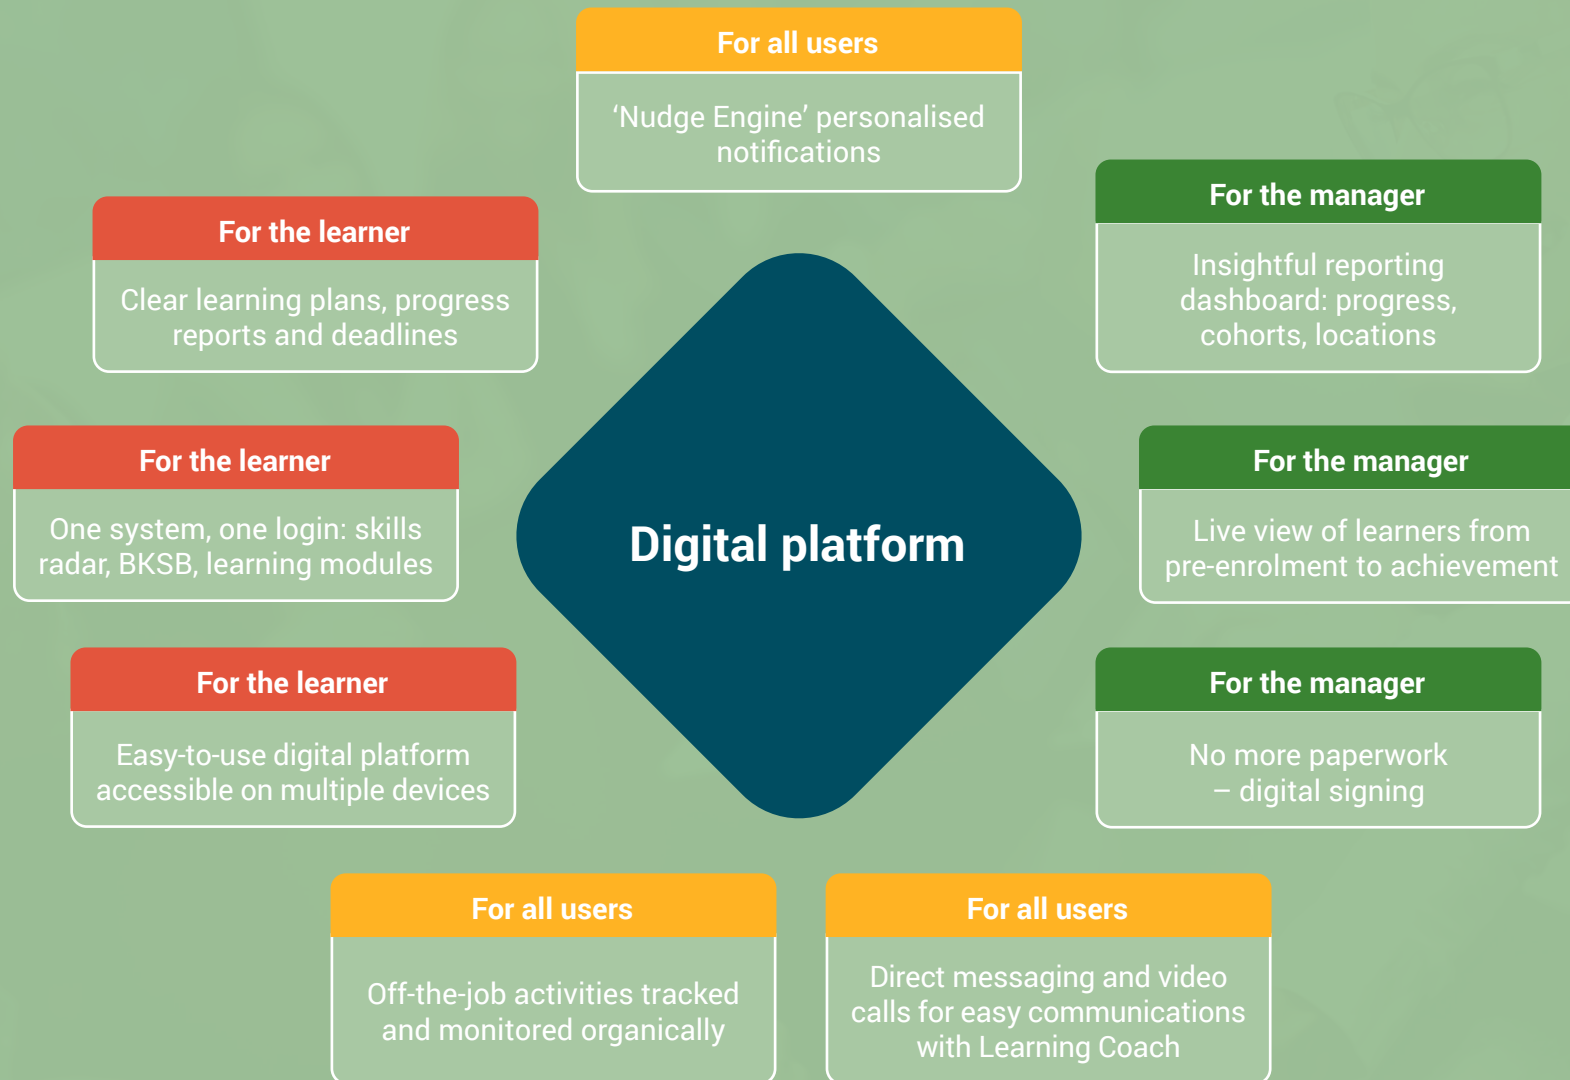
For all users

'Nudge Engine' personalised notifications

For the learner

Clear learning plans, progress reports and deadlines

For the manager

Insightful reporting dashboard: progress, cohorts, locations

Digital platform

For the learner

One system, one login: skills radar, BKSB, learning modules

For the manager

Live view of learners from pre-enrolment to achievement

For the learner

Easy-to-use digital platform accessible on multiple devices

For the manager

No more paperwork – digital signing

For all users

Off-the-job activities tracked and monitored organically

For all users

Direct messaging and video calls for easy communications with Learning Coach